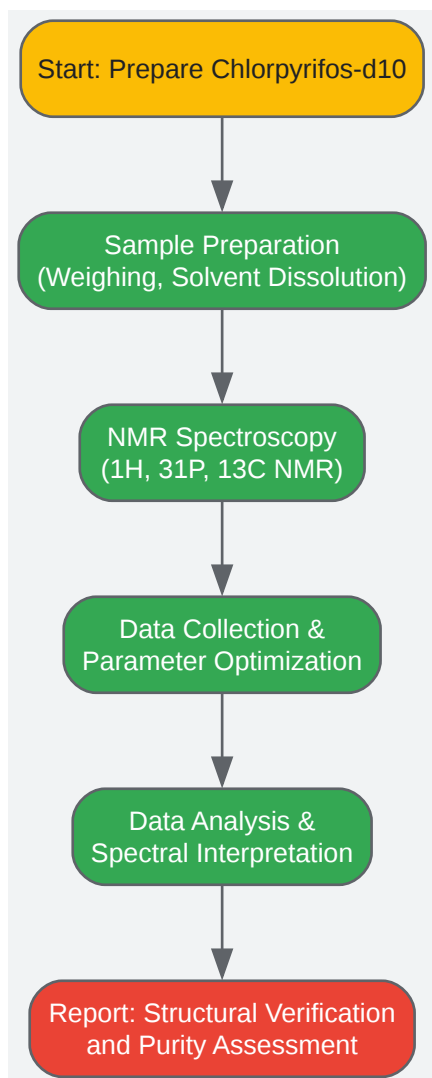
Start: Prepare Chlorpyrifos-d10

Sample Preparation
(Weighing, Solvent Dissolution)

NMR Spectroscopy
(1H, 31P, 13C NMR)

Data Collection &
Parameter Optimization

Data Analysis &
Spectral Interpretation

Report: Structural Verification
and Purity Assessment